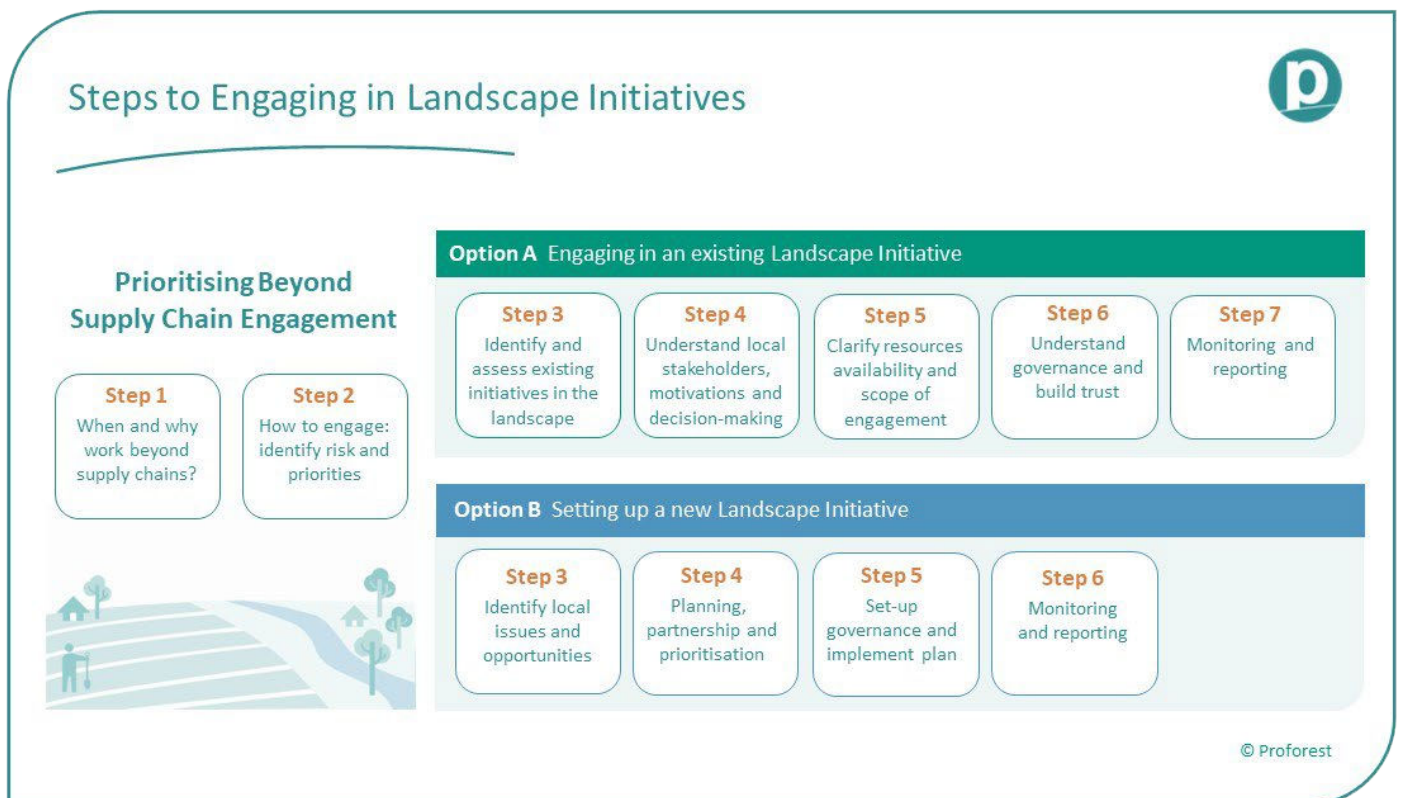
Steps to Engaging in Landscape Initiatives

p

Prioritising Beyond Supply Chain Engagement

Step 1
When and why work beyond supply chains?

Step 2
How to engage: identify risk and priorities

Option A Engaging in an existing Landscape Initiative

Step 3
Identify and assess existing initiatives in the landscape

Step 4
Understand local stakeholders, motivations and decision-making

Step 5
Clarify resources availability and scope of engagement

Step 6
Understand governance and build trust

Step 7
Monitoring and reporting

Option B Setting up a new Landscape Initiative

Step 3
Identify local issues and opportunities

Step 4
Planning, partnership and prioritisation

Step 5
Set-up governance and implement plan

Step 6
Monitoring and reporting

© Proforest